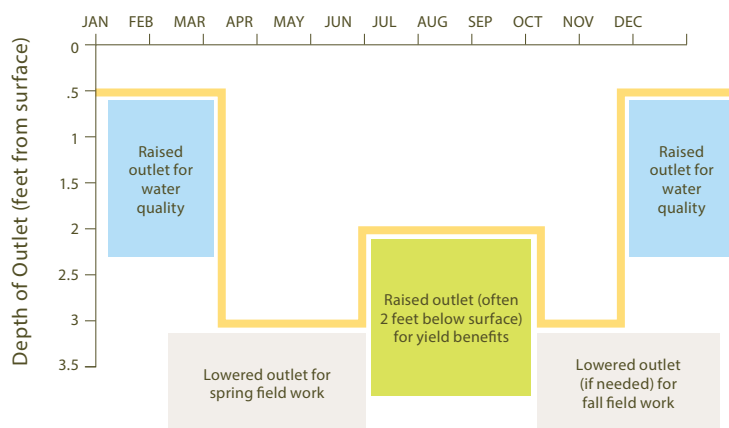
JAN FEB MAR APR MAY JUN JUL AUG SEP OCT NOV DEC

Depth of Outlet (feet from surface)

0
.5
1
1.5
2
2.5
3
3.5

Raised outlet for water quality

Raised outlet for water quality

Raised outlet (often 2 feet below surface) for yield benefits

Lowered outlet for spring field work

Lowered outlet (if needed) for fall field work